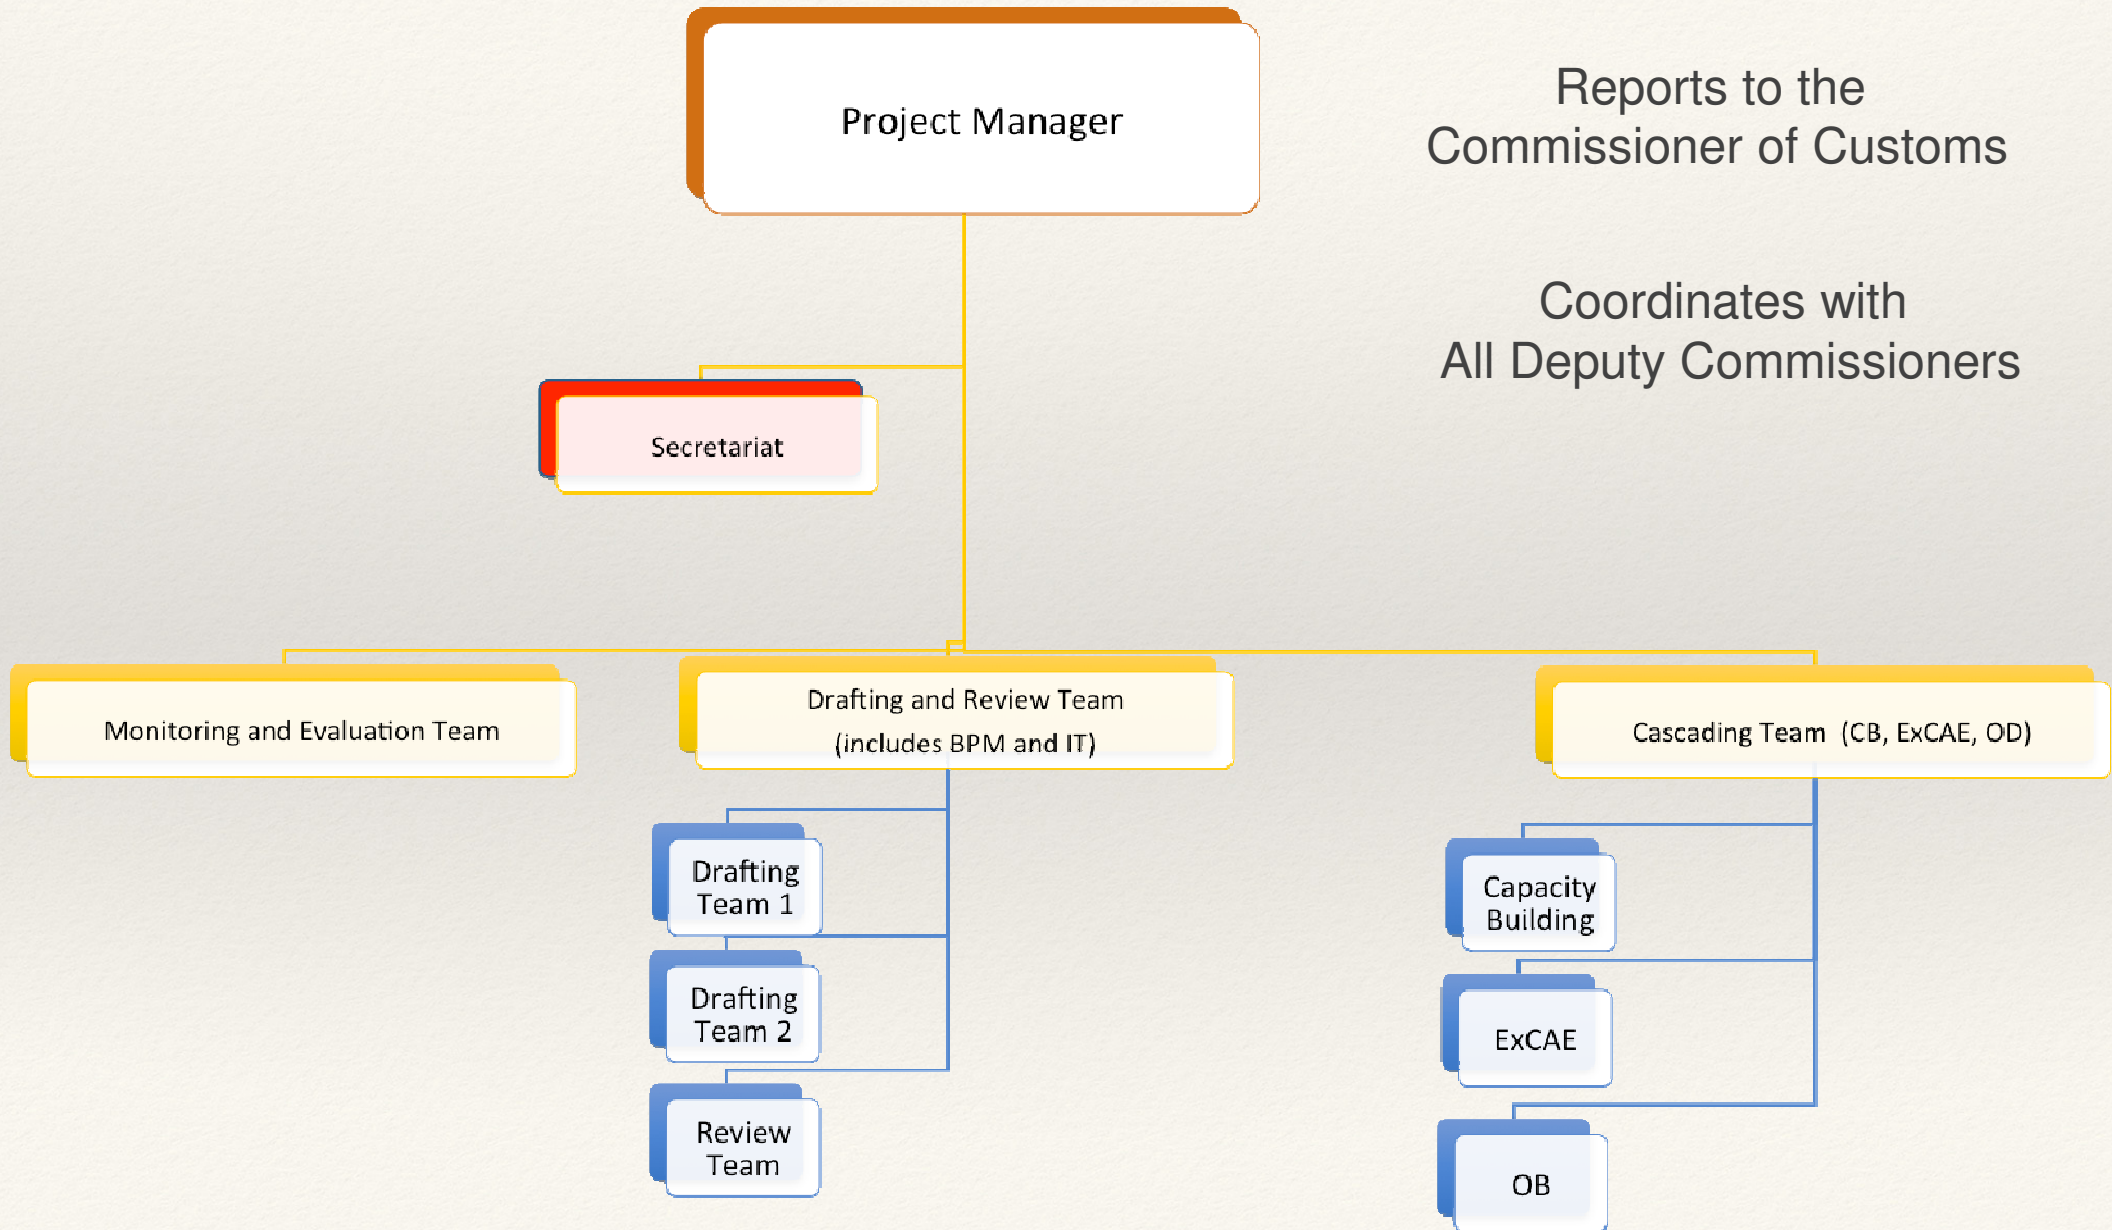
Project Manager

Reports to the Commissioner of Customs

Coordinates with All Deputy Commissioners

Secretariat

Monitoring and Evaluation Team

Drafting and Review Team (includes BPM and IT)

Cascading Team (CB, ExCAE, OD)

Drafting Team 1

Drafting Team 2

Review Team

Capacity Building

ExCAE

OB